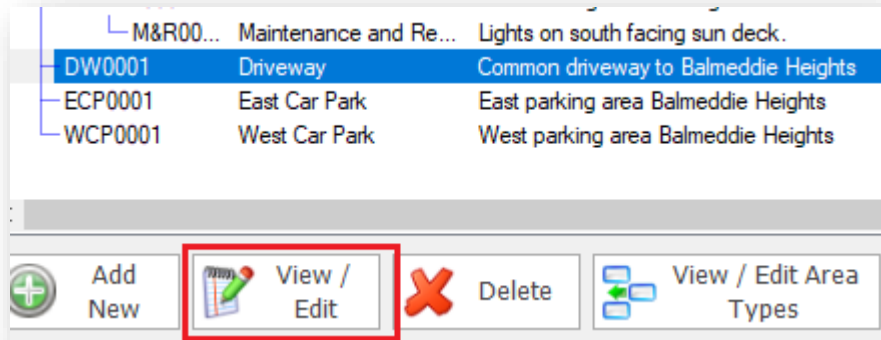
| | | |
|---|---|---|
| M&R00... | Maintenance and Re... | Lights on south facing sun deck. |
| DW0001 | Driveway | Common driveway to Balmeddie Heights |
| ECP0001 | East Car Park | East parking area Balmeddie Heights |
| WCP0001 | West Car Park | West parking area Balmeddie Heights |

Add New

View / Edit

Delete

View / Edit Area Types